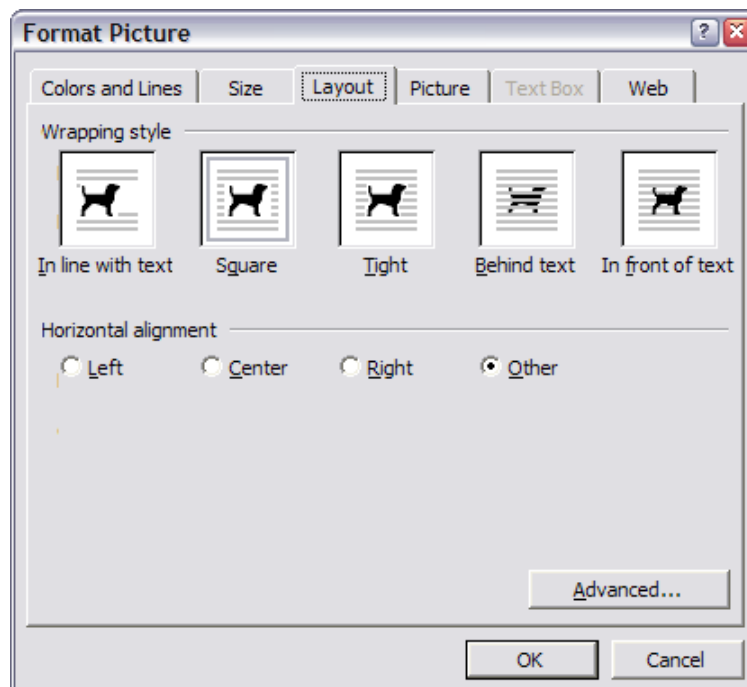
Format Picture

?

Colors and Lines

Size

Layout

Picture

Text Box

Web

Wrapping style

In line with text

Square

Tight

Behind text

In front of text

Horizontal alignment

Left

Center

Right

Other

Advanced...

OK

Cancel